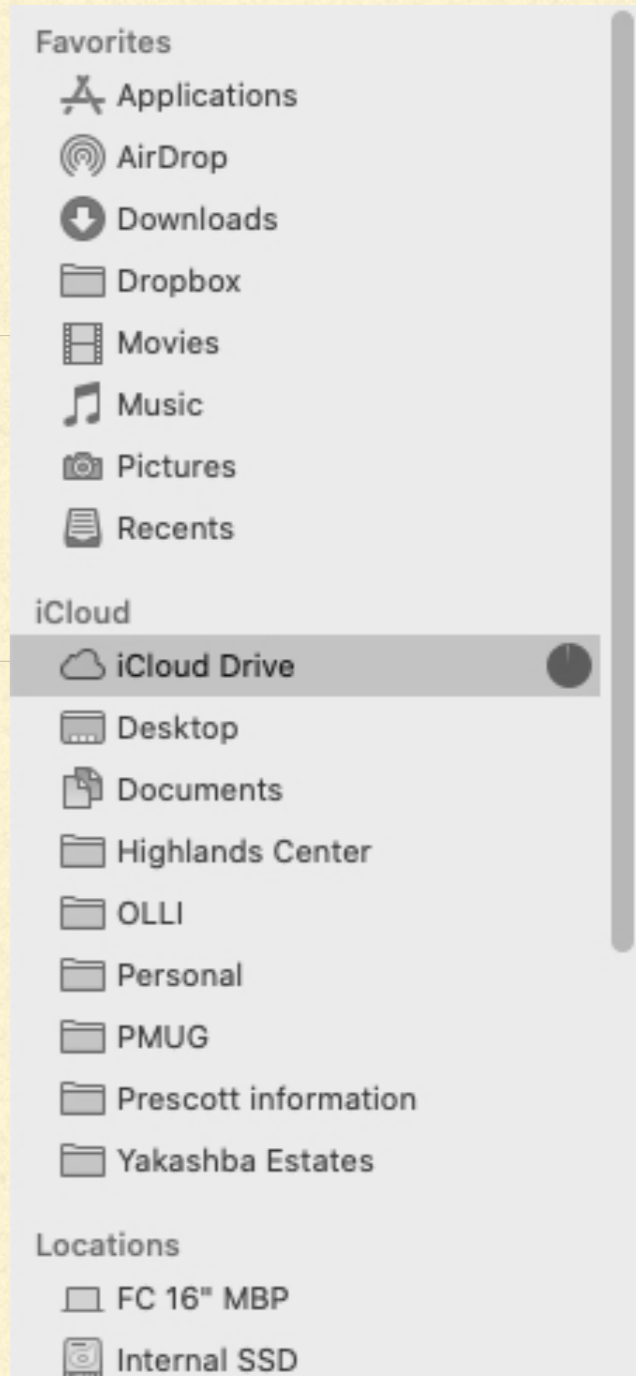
Favorites
Applications
AirDrop
Downloads
Dropbox
Movies
Music
Pictures
Recents

iCloud
iCloud Drive
Desktop
Documents
Highlands Center
OLLI
Personal
PMUG
Prescott information
Yakashba Estates

Locations
FC 16" MBP
Internal SSD